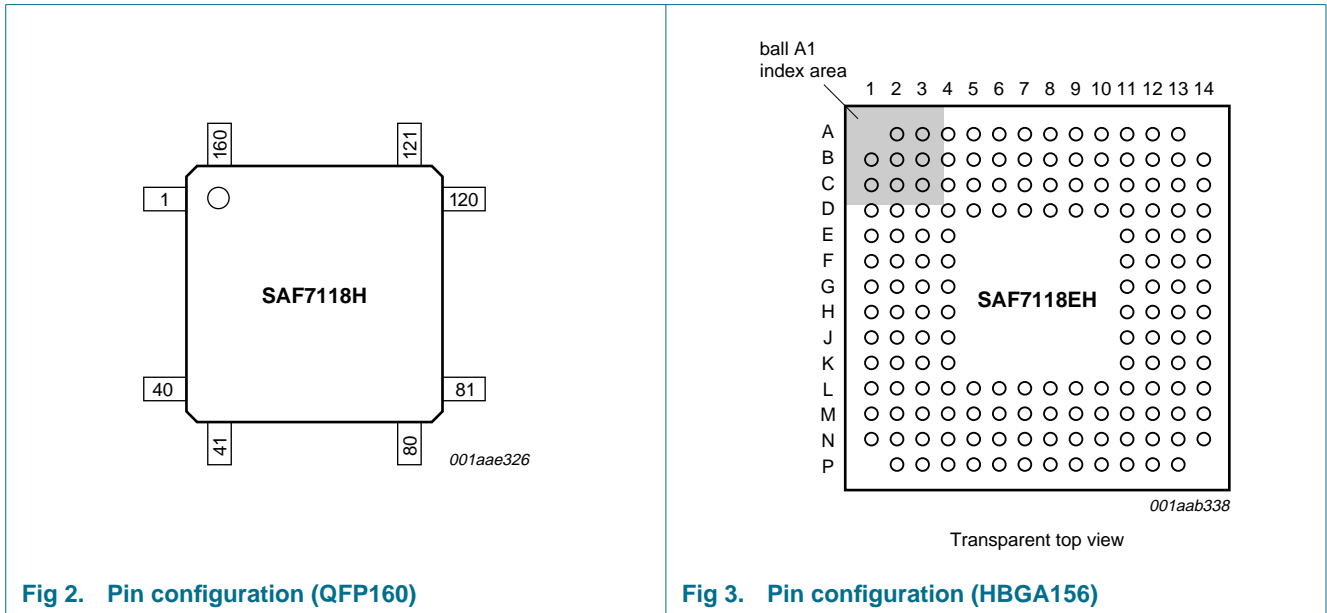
160
121
1
120
SAF7118H
40
81
41
80
001aae326

Fig 2. Pin configuration (QFP160)

ball A1 index area
1 2 3 4 5 6 7 8 9 10 11 12 13 14
A
B
C
D
E
F
G
H
J
K
L
M
N
P
SAF7118EH
001aab338

Transparent top view

Fig 3. Pin configuration (HBGA156)